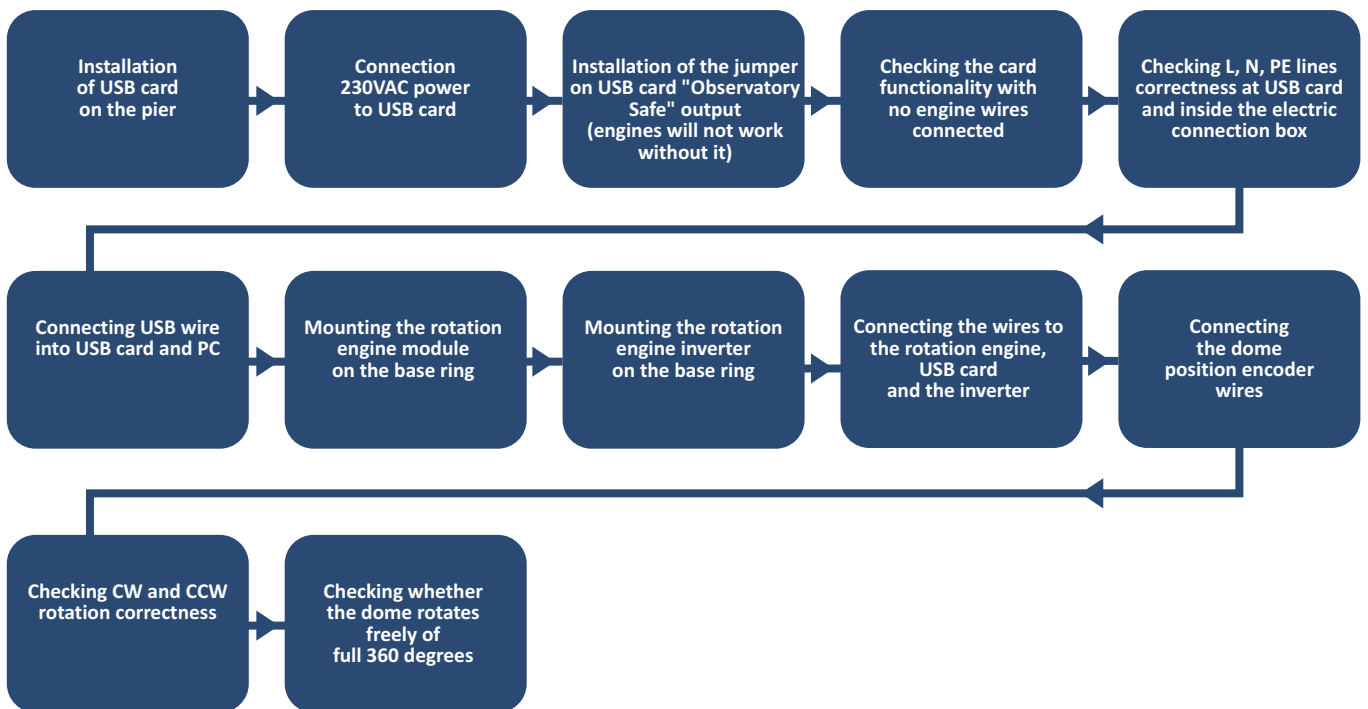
Installation of USB card on the pier

Connection 230VAC power to USB card

Installation of the jumper on USB card "Observatory Safe" output (engines will not work without it)

Checking the card functionality with no engine wires connected

Checking L, N, PE lines correctness at USB card and inside the electric connection box

Connecting USB wire into USB card and PC

Mounting the rotation engine module on the base ring

Mounting the rotation engine inverter on the base ring

Connecting the wires to the rotation engine, USB card and the inverter

Connecting the dome position encoder wires

Checking CW and CCW rotation correctness

Checking whether the dome rotates freely of full 360 degrees